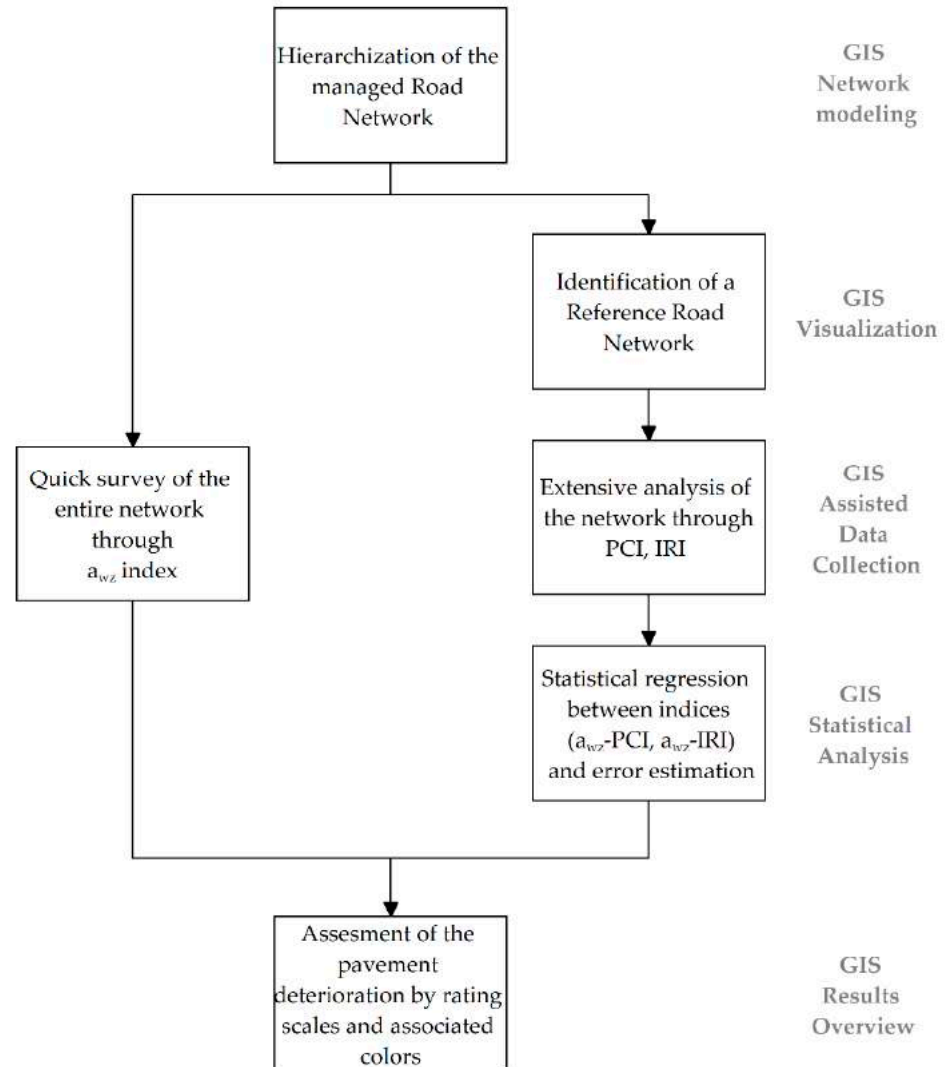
Hierarchization of the managed Road Network

GIS Network modeling

Identification of a Reference Road Network

GIS Visualization

Quick survey of the entire network through $a_{wz}$ index

Extensive analysis of the network through PCI, IRI

GIS Assisted Data Collection

Statistical regression between indices ($a_{wz}$-PCI, $a_{wz}$-IRI) and error estimation

GIS Statistical Analysis

Assesment of the pavement deterioration by rating scales and associated colors

GIS Results Overview